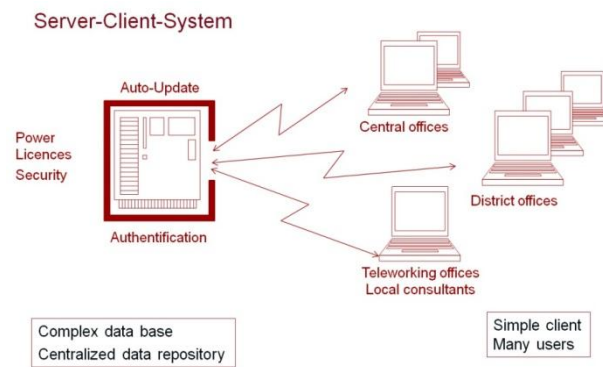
Server-Client-System

Auto-Update

Power
Licences
Security

Authentification

Central offices

District offices

Teleworking offices
Local consultants

Complex data base
Centralized data repository

Simple client
Many users